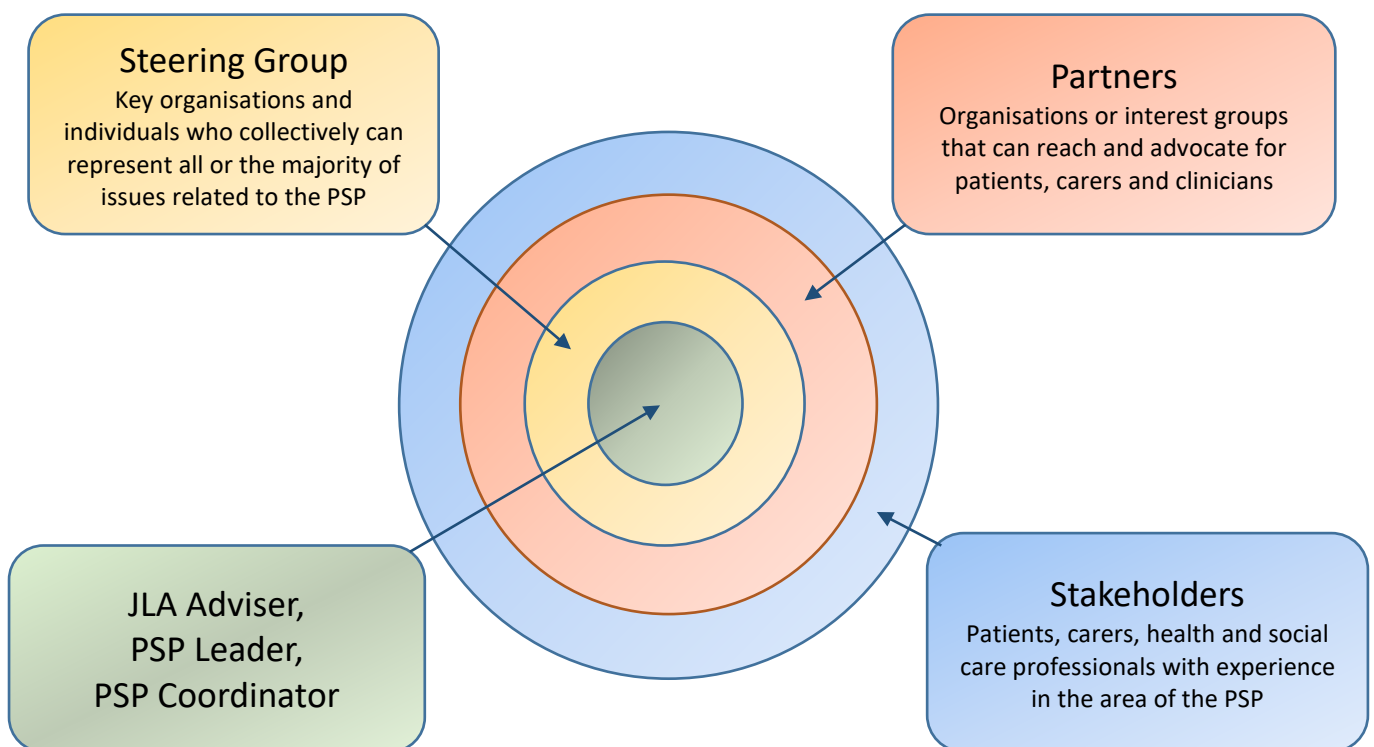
Steering Group
Key organisations and individuals who collectively can represent all or the majority of issues related to the PSP

Partners
Organisations or interest groups that can reach and advocate for patients, carers and clinicians

JLA Adviser,
PSP Leader,
PSP Coordinator

Stakeholders
Patients, carers, health and social care professionals with experience in the area of the PSP